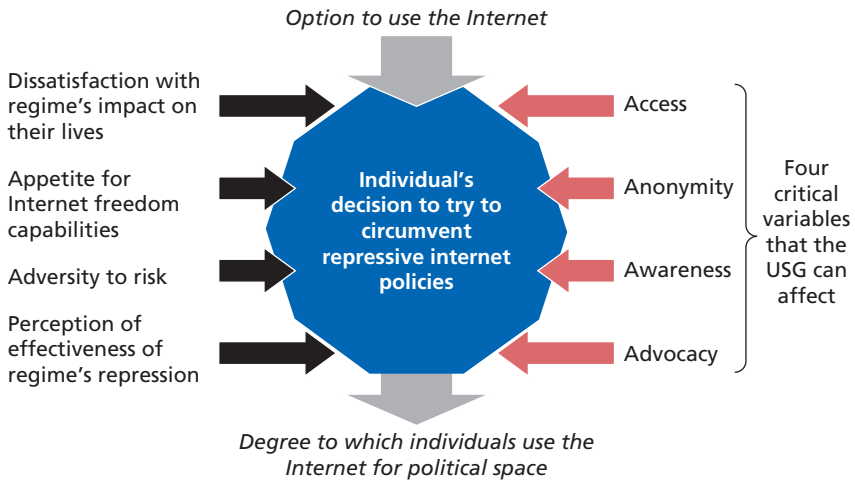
Option to use the Internet

Dissatisfaction with regime's impact on their lives

Appetite for Internet freedom capabilities

Adversity to risk

Perception of effectiveness of regime's repression

Individual's decision to try to circumvent repressive internet policies

Access

Anonymity

Awareness

Advocacy

Four critical variables that the USG can affect

Degree to which individuals use the Internet for political space